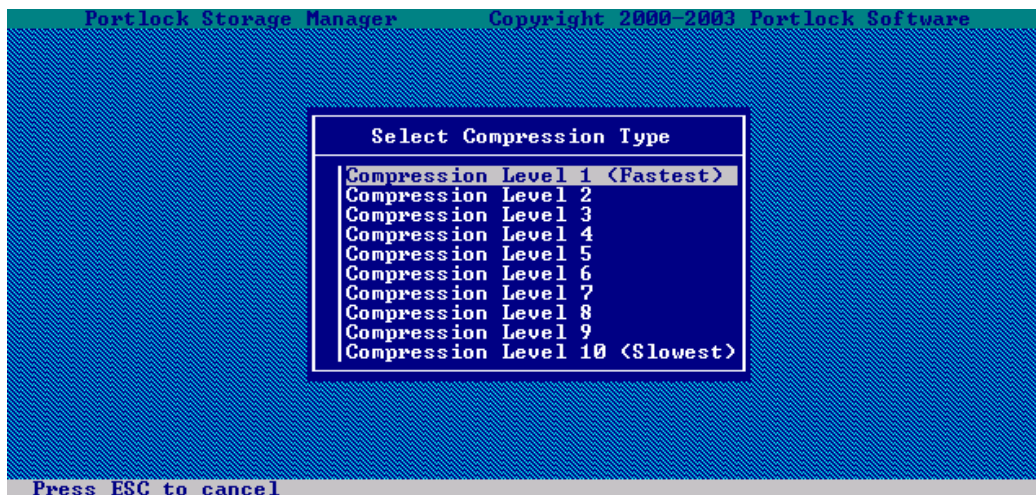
Portlock Storage Manager Copyright 2000-2003 Portlock Software

Select Compression Type

Compression Level 1 (Fastest)
Compression Level 2
Compression Level 3
Compression Level 4
Compression Level 5
Compression Level 6
Compression Level 7
Compression Level 8
Compression Level 9
Compression Level 10 (Slowest)

Press ESC to cancel